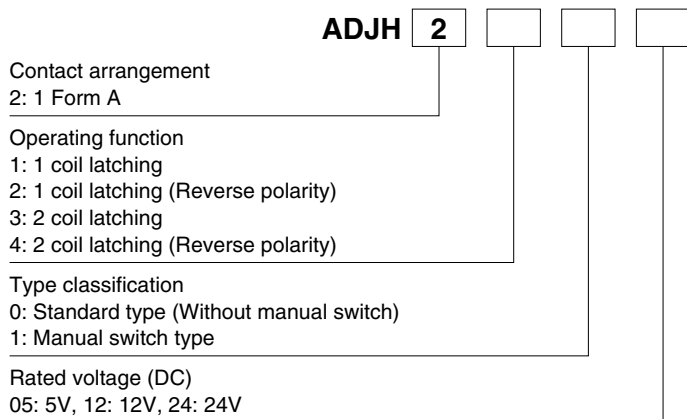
ADJH 2

Contact arrangement
2: 1 Form A

Operating function
1: 1 coil latching
2: 1 coil latching (Reverse polarity)
3: 2 coil latching
4: 2 coil latching (Reverse polarity)

Type classification
0: Standard type (Without manual switch)
1: Manual switch type

Rated voltage (DC)
05: 5V, 12: 12V, 24: 24V